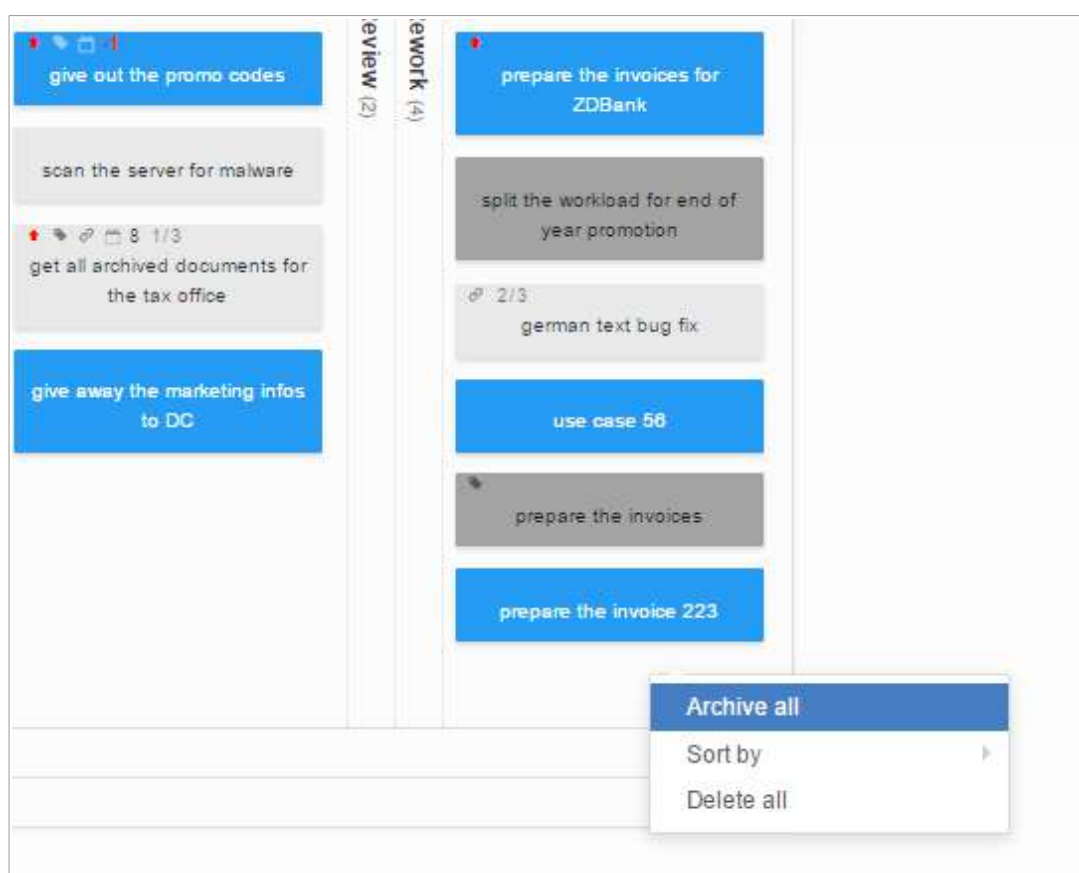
give out the promo codes

scan the server for malware

8 1/3
get all archived documents for the tax office

give away the marketing infos to DC

eview (2)

ework (4)

prepare the invoices for ZDBank

split the workload for end of year promotion

2/3
german text bug fix

use case 56

prepare the invoices

prepare the invoice 223

Archive all
Sort by
Delete all